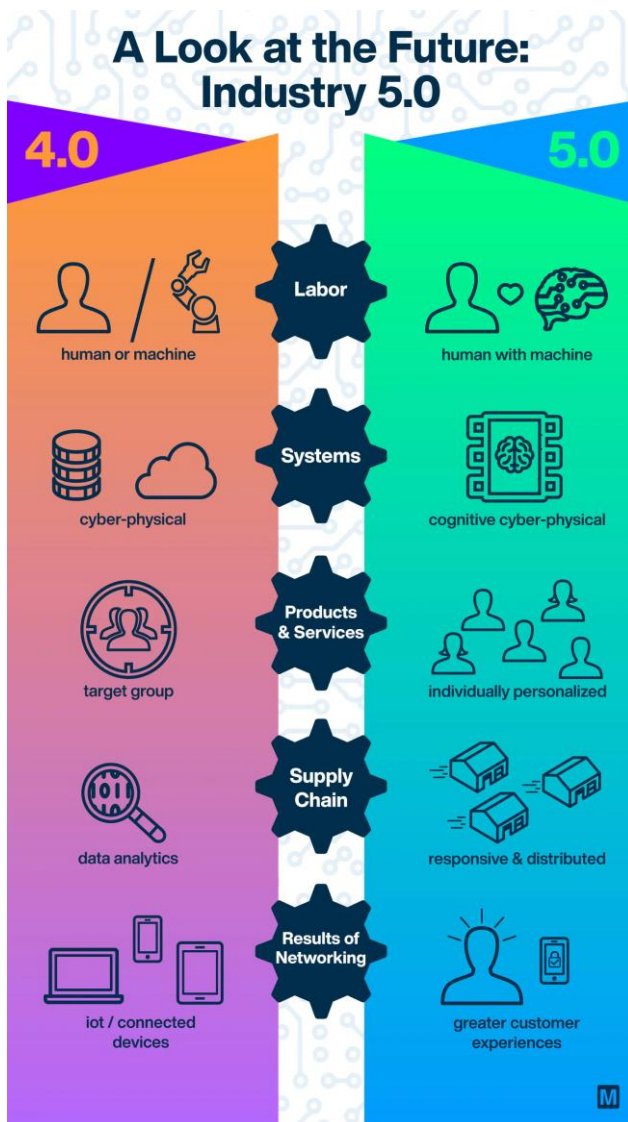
A Look at the Future: Industry 5.0

4.0

5.0

human or machine

Labor

human with machine

cyber-physical

Systems

cognitive cyber-physical

target group

Products & Services

individually personalized

1010

data analytics

Supply Chain

responsive & distributed

iot / connected devices

Results of Networking

greater customer experiences

M